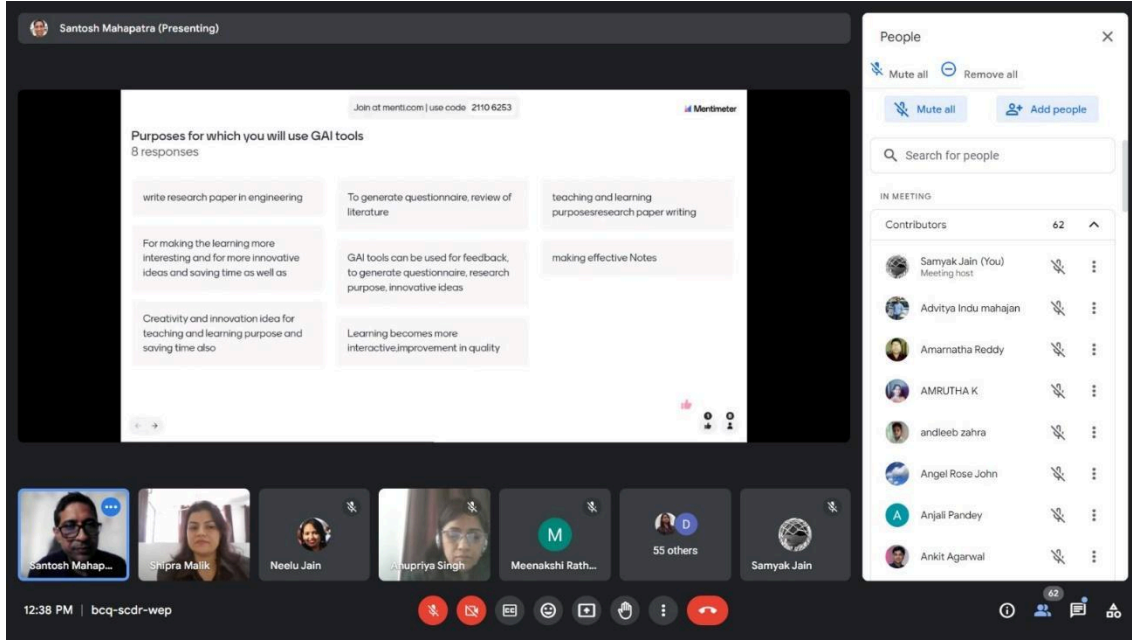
Santosh Mahapatra (Presenting)

Join at menti.com | use code 2110 6253

Mentimeter

Purposes for which you will use GAI tools
8 responses

write research paper in engineering

For making the learning more interesting and for more innovative ideas and saving time as well as

Creativity and innovation idea for teaching and learning purpose and saving time also

To generate questionnaire, review of literature

GAI tools can be used for feedback, to generate questionnaire, research purpose, innovative ideas

Learning becomes more interactive,improvement in quality

teaching and learning purposesresearch paper writing

making effective Notes

0
0

People

Mute all Remove all

Mute all

Add people

Search for people

IN MEETING

Contributors 62

Samyak Jain (You)
Meeting host

Advitya Indu mahajan

Amarnatha Reddy

AMRUTHA K

andleeb zahra

Angel Rose John

Anjali Pandey

Ankit Agarwal

Santosh Mahap...

Shipra Malik

Neelu Jain

Anupriya Singh

M
Meenakshi Rath...

D
55 others

Samyak Jain

12:38 PM | bcq-scdr-wep

62